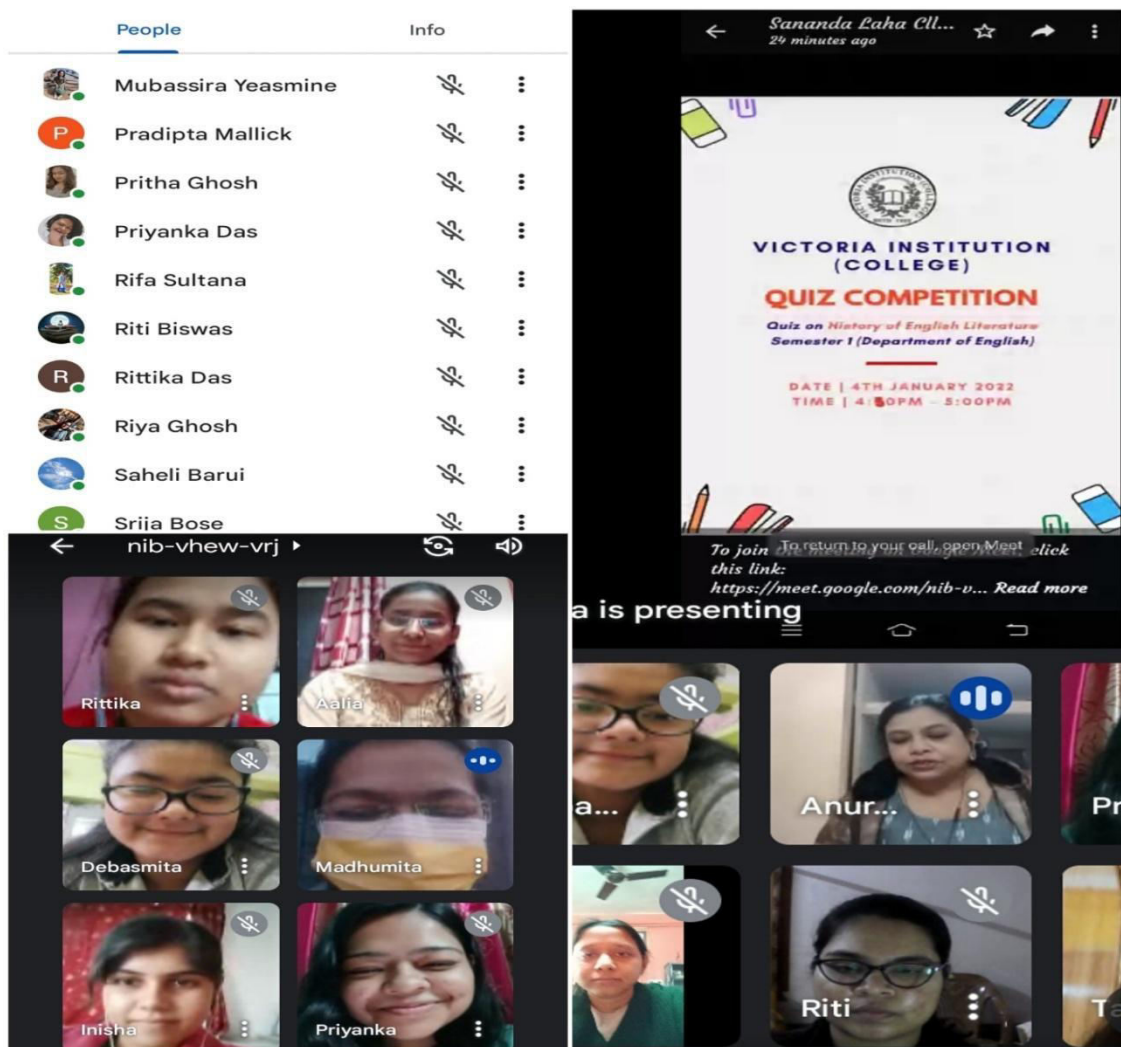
People Info

Mubassira Yeasmine

P Pradipta Mallick

Pritha Ghosh

Priyanka Das

Rifa Sultana

Riti Biswas

R Rittika Das

Riya Ghosh

Saheli Barui

S Srija Bose

nib-vhew-vrj

Rittika

Aalia

Debasmita

Madhumita

Inisha

Priyanka

Sananda Laha Cll...
24 minutes ago

VICTORIA INSTITUTION (COLLEGE)

QUIZ COMPETITION

Quiz on History of English Literature
Semester 1 (Department of English)

DATE | 4TH JANUARY 2022
TIME | 4:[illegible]0PM - 5:00PM

To join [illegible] click this link:
To return to your call, open Meet
https://meet.google.com/nib-v... Read more

a is presenting

a...

Anur...

Pr

Riti

T